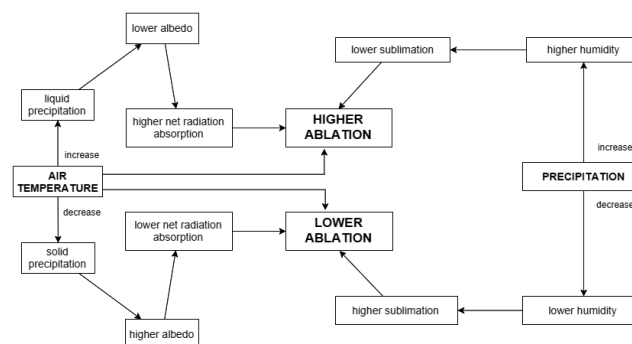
lower albedo

liquid precipitation

higher net radiation absorption

increase

AIR TEMPERATURE

decrease

solid precipitation

lower net radiation absorption

higher albedo

HIGHER ABLATION

LOWER ABLATION

lower sublimation

higher humidity

increase

PRECIPITATION

decrease

higher sublimation

lower humidity